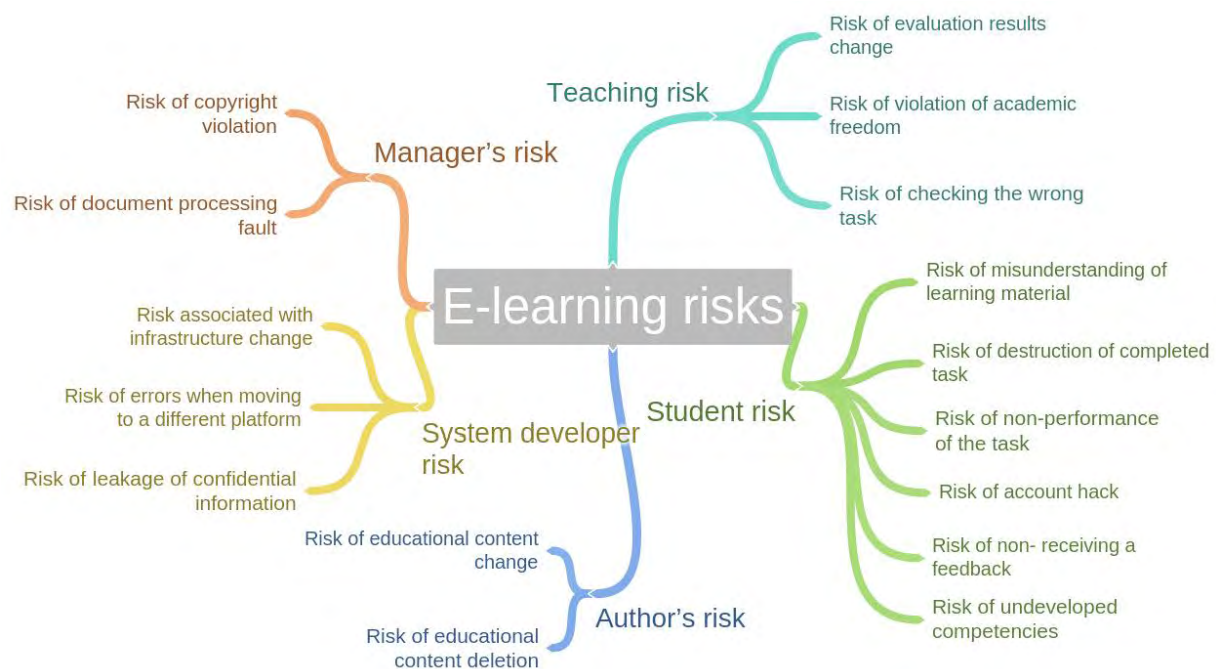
E-learning risks

Teaching risk

Risk of evaluation results change

Risk of violation of academic freedom

Risk of checking the wrong task

Manager's risk

Risk of copyright violation

Risk of document processing fault

System developer risk

Risk associated with infrastructure change

Risk of errors when moving to a different platform

Risk of leakage of confidential information

Author's risk

Risk of educational content change

Risk of educational content deletion

Student risk

Risk of misunderstanding of learning material

Risk of destruction of completed task

Risk of non-performance of the task

Risk of account hack

Risk of non- receiving a feedback

Risk of undeveloped competencies